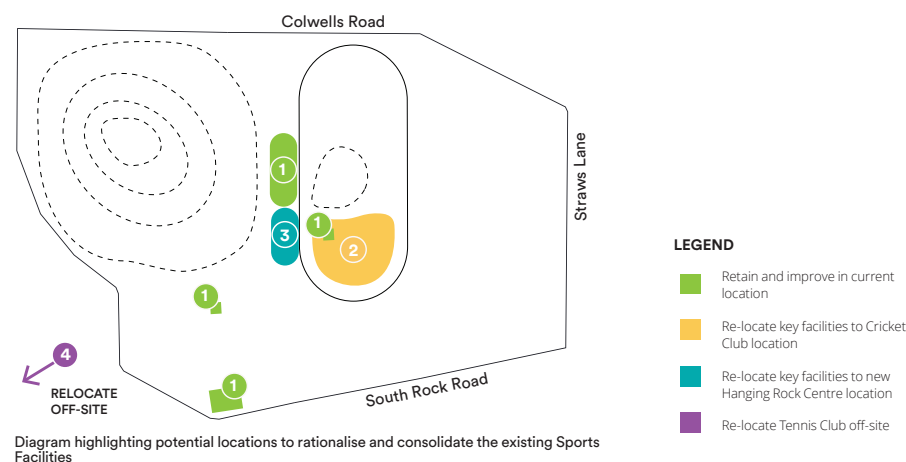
Colwells Road

Straws Lane

1

1

3

2

1

4

RELOCATE OFF-SITE

1

South Rock Road

LEGEND

Retain and improve in current location

Re-locate key facilities to Cricket Club location

Re-locate key facilities to new Hanging Rock Centre location

Re-locate Tennis Club off-site

Diagram highlighting potential locations to rationalise and consolidate the existing Sports Facilities